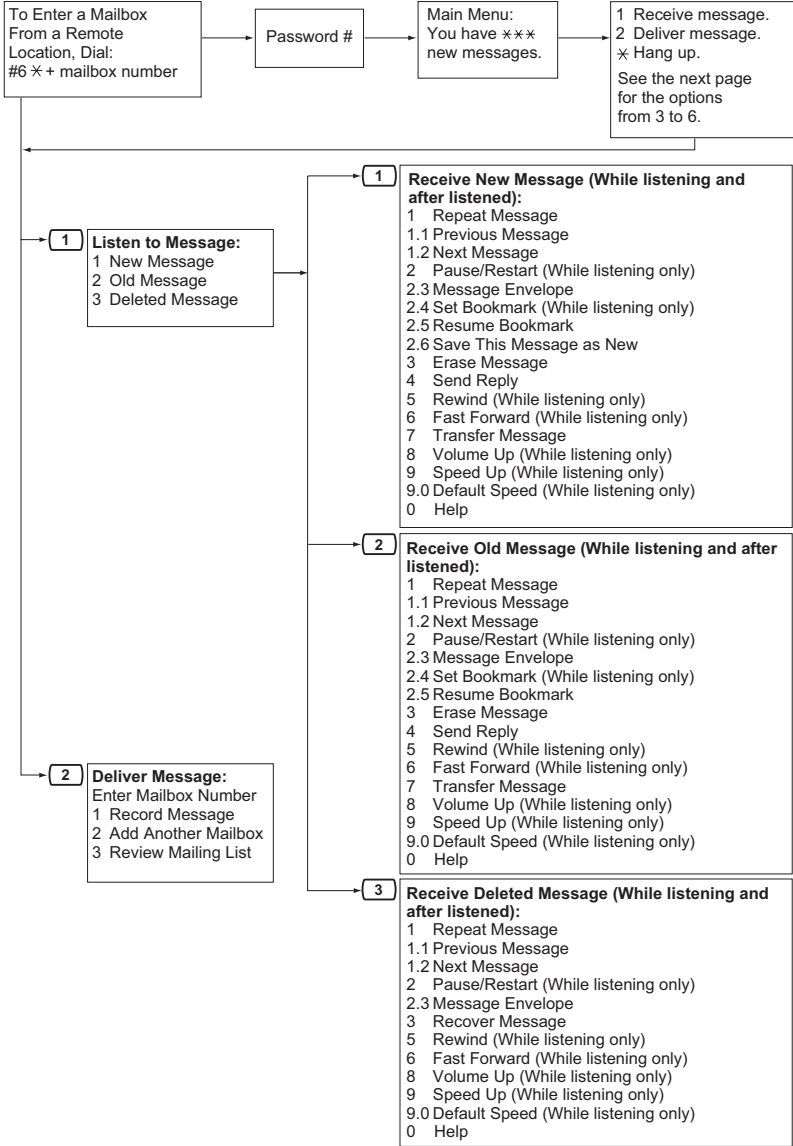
To Enter a Mailbox From a Remote Location, Dial: #6 ⁎ + mailbox number

Password #

Main Menu: You have ⁎⁎⁎ new messages.

1 Receive message.
2 Deliver message.
⁎ Hang up.
See the next page for the options from 3 to 6.

1

Listen to Message:
1 New Message
2 Old Message
3 Deleted Message

1

Receive New Message (While listening and after listened):
1 Repeat Message
1.1 Previous Message
1.2 Next Message
2 Pause/Restart (While listening only)
2.3 Message Envelope
2.4 Set Bookmark (While listening only)
2.5 Resume Bookmark
2.6 Save This Message as New
3 Erase Message
4 Send Reply
5 Rewind (While listening only)
6 Fast Forward (While listening only)
7 Transfer Message
8 Volume Up (While listening only)
9 Speed Up (While listening only)
9.0 Default Speed (While listening only)
0 Help

2

Receive Old Message (While listening and after listened):
1 Repeat Message
1.1 Previous Message
1.2 Next Message
2 Pause/Restart (While listening only)
2.3 Message Envelope
2.4 Set Bookmark (While listening only)
2.5 Resume Bookmark
3 Erase Message
4 Send Reply
5 Rewind (While listening only)
6 Fast Forward (While listening only)
7 Transfer Message
8 Volume Up (While listening only)
9 Speed Up (While listening only)
9.0 Default Speed (While listening only)
0 Help

2

Deliver Message:
Enter Mailbox Number
1 Record Message
2 Add Another Mailbox
3 Review Mailing List

3

Receive Deleted Message (While listening and after listened):
1 Repeat Message
1.1 Previous Message
1.2 Next Message
2 Pause/Restart (While listening only)
2.3 Message Envelope
3 Recover Message
5 Rewind (While listening only)
6 Fast Forward (While listening only)
8 Volume Up (While listening only)
9 Speed Up (While listening only)
9.0 Default Speed (While listening only)
0 Help